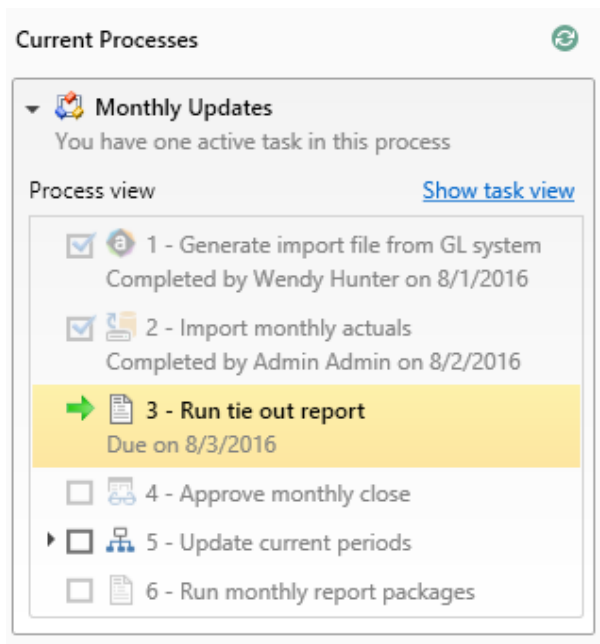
Current Processes

Monthly Updates
You have one active task in this process

Process view
Show task view

1 - Generate import file from GL system
Completed by Wendy Hunter on 8/1/2016

2 - Import monthly actuals
Completed by Admin Admin on 8/2/2016

3 - Run tie out report
Due on 8/3/2016

4 - Approve monthly close

5 - Update current periods

6 - Run monthly report packages